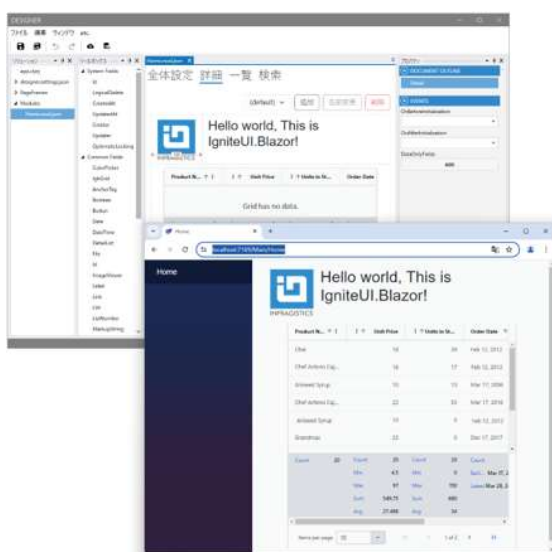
DESIGNER

ファイル 編集 ウィンドウ etc.

全体設定 詳細 一覧 検索

(default)

追加

削除

Hello world, This is IgniteUI.Blazor!

INFRAGISTICS

Product N... Unit Price Units In St... Order Date

Grid has no data.

System Fields

Id

LogicalDelete

CreatedAt

UpdatedAt

Creator

Updater

Common Fields

ColorPicker

IgbGrid

Boolean

Button

Date

DateTime

DefaultList

File

Id

ImageViewer

Label

Link

List

ListNumber

Markup

DOCUMENT OUTLINE

Detail

EVENTS

OnAfterInitialization

OnAfterInitialization

DataGridFields

Home

localhost:7169/Main/Home

Home

Hello world, This is IgniteUI.Blazor!

INFRAGISTICS

| Product N... | Unit Price | Units In St... | Order Date |
|---|---|---|---|
| Chai | 18 | 39 | Feb 12, 2012 |
| Chef Antons Cajun | 19 | 17 | Feb 12, 2013 |
| Aniseed Syrup | 10 | 13 | Mar 17, 2006 |
| Chef Antons Cajun | 22 | 53 | Mar 17, 2016 |
| Aniseed Syrup | 10 | 0 | Feb 12, 2013 |
| Grandmas | 25 | 0 | Dec 17, 2017 |

Count 20 Count 20 Count 20 Count

Min 4.5 Min 0 Earli... Mar 17, 2

Max 97 Max 150 Latest Mar 28, 2

Sum 549.75 Sum 480

Avg 27.488 Avg 24

Items per page 1 of 2